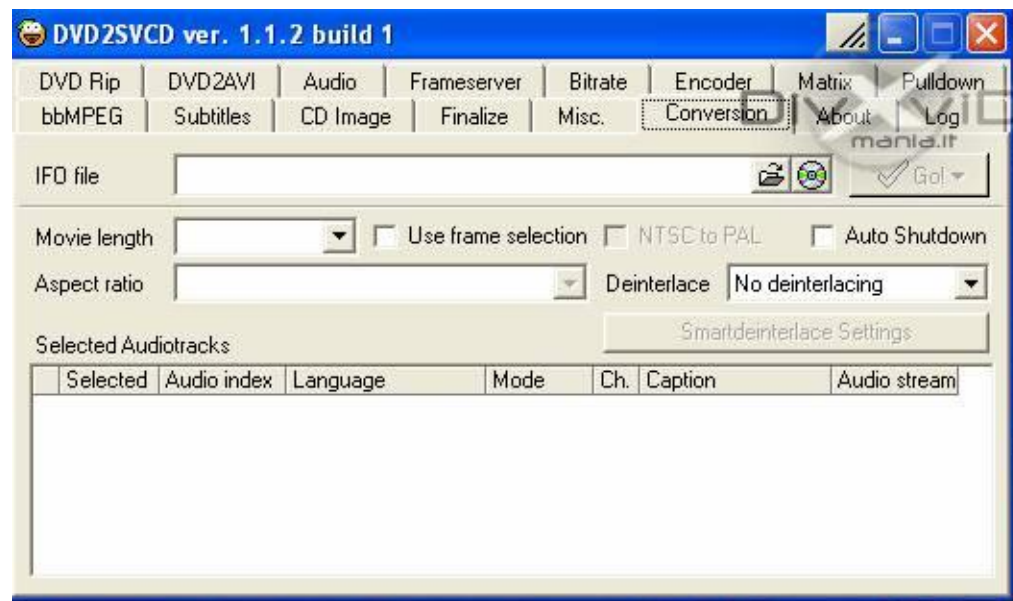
DVD2SVCD ver. 1.1.2 build 1

DVD Rip | DVD2AVI | Audio | Frameserver | Bitrate | Encoder | Matrix | Pulldown
bbMPEG | Subtitles | CD Image | Finalize | Misc. | Conversion | About | Log

DIVX VID mania.it

IFO file

Go!

Movie length
Use frame selection
NTSC to PAL
Auto Shutdown

Aspect ratio
Deinterlace
No deinterlacing

Smartdeinterlace Settings

Selected Audiotracks

| | Selected | Audio index | Language | Mode | Ch. | Caption | Audio stream |
|---|---|---|---|---|---|---|---|